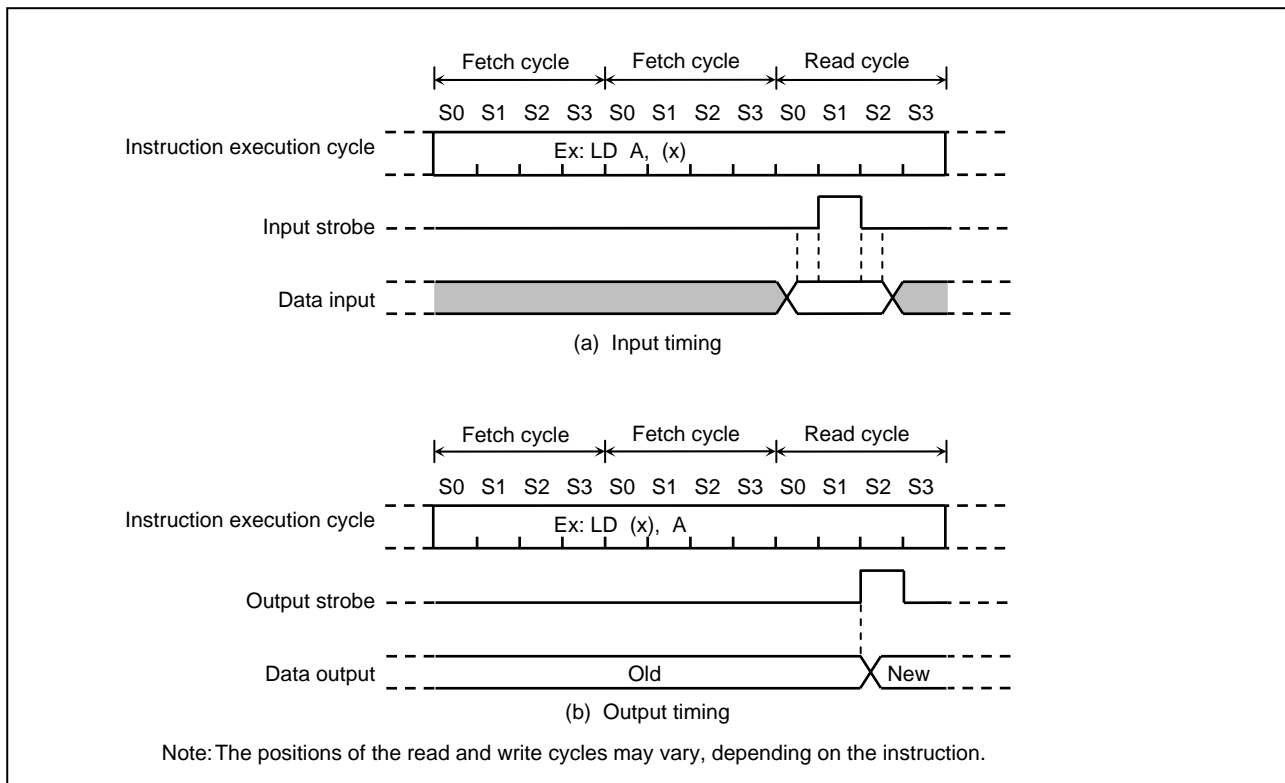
Fetch cycle
Fetch cycle
Read cycle

S0 S1 S2 S3 S0 S1 S2 S3 S0 S1 S2 S3

Instruction execution cycle

Ex: LD A, (x)

Input strobe

Data input

(a) Input timing

Fetch cycle
Fetch cycle
Read cycle

S0 S1 S2 S3 S0 S1 S2 S3 S0 S1 S2 S3

Instruction execution cycle

Ex: LD (x), A

Output strobe

Data output

Old

New

(b) Output timing

Note: The positions of the read and write cycles may vary, depending on the instruction.